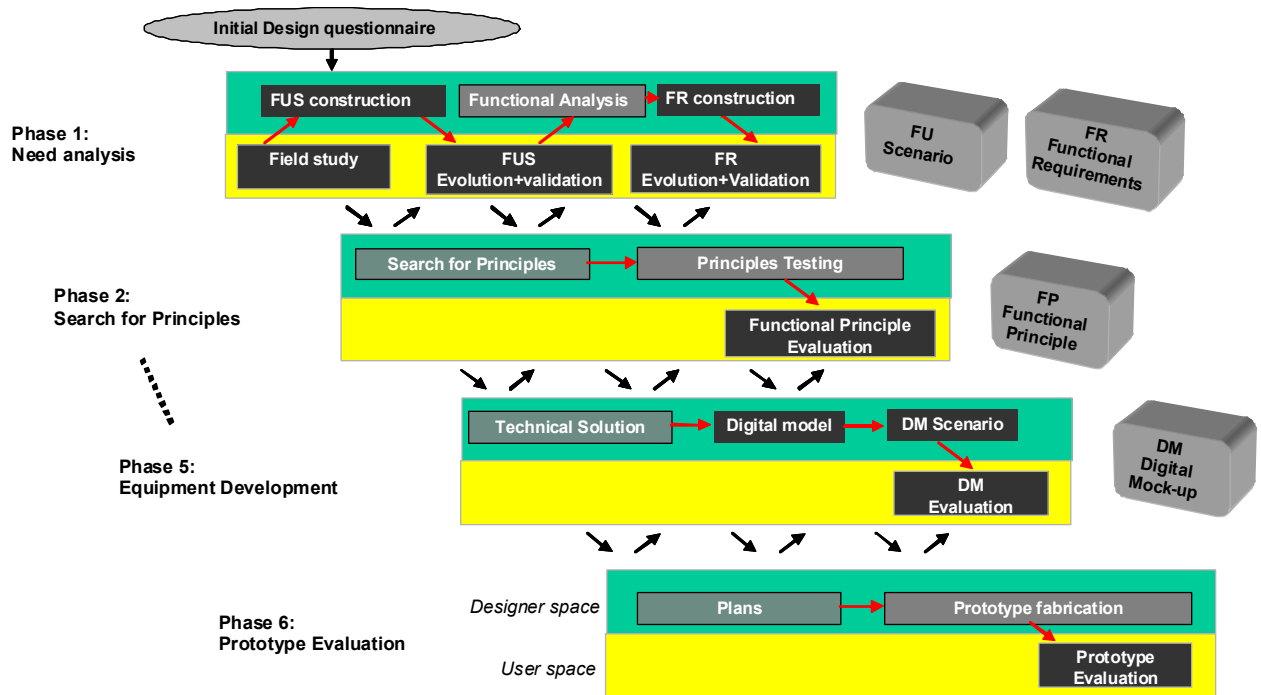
Initial Design questionnaire

Phase 1:
Need analysis

FUS construction

Functional Analysis

FR construction

Field study

FUS
Evolution+validation

FR
Evolution+Validation

FU
Scenario

FR
Functional
Requirements

Phase 2:
Search for Principles

Search for Principles

Principles Testing

Functional Principle
Evaluation

FP
Functional
Principle

Phase 5:
Equipment Development

Technical Solution

Digital model

DM Scenario

DM
Evaluation

DM
Digital
Mock-up

Phase 6:
Prototype Evaluation

Designer space

User space

Plans

Prototype fabrication

Prototype
Evaluation